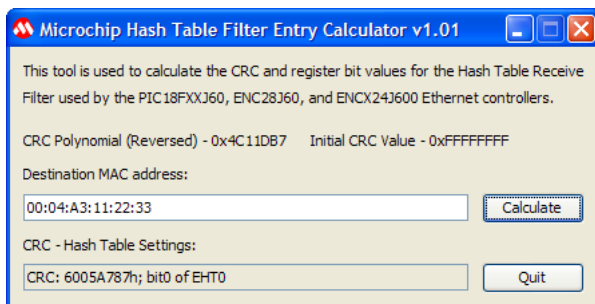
Microchip Hash Table Filter Entry Calculator v1.01

This tool is used to calculate the CRC and register bit values for the Hash Table Receive Filter used by the PIC18FXXJ60, ENC28J60, and ENCX24J600 Ethernet controllers.

CRC Polynomial (Reversed) - 0x4C11DB7 Initial CRC Value - 0xFFFFFFFF

Destination MAC address:

00:04:A3:11:22:33

Calculate

CRC - Hash Table Settings:

CRC: 6005A787h; bit0 of EHT0

Quit